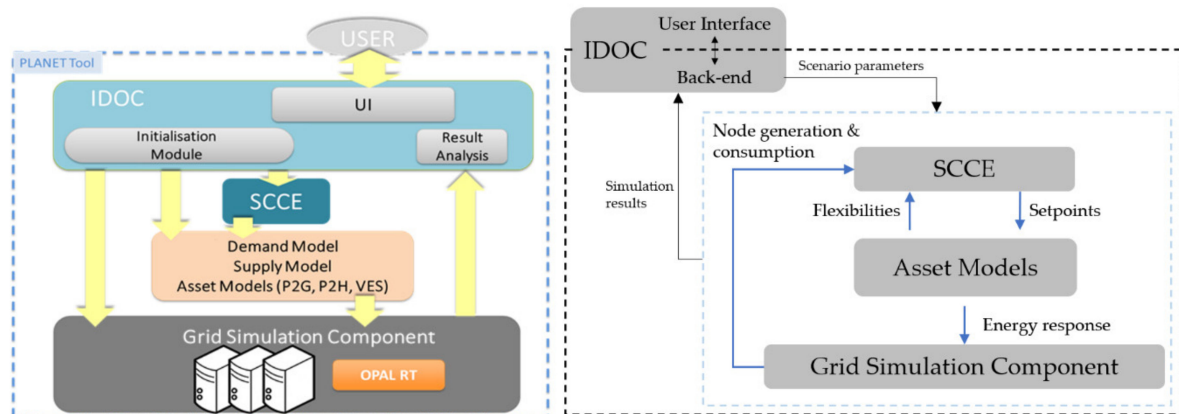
USER

PLANET Tool

IDOC

UI

Initialisation Module

Result Analysis

SCCE

Demand Model
Supply Model
Asset Models (P2G, P2H, VES)

Grid Simulation Component

OPAL RT

IDOC

User Interface

Back-end

Scenario parameters

Node generation & consumption

Simulation results

SCCE

Flexibilities

Setpoints

Asset Models

Energy response

Grid Simulation Component